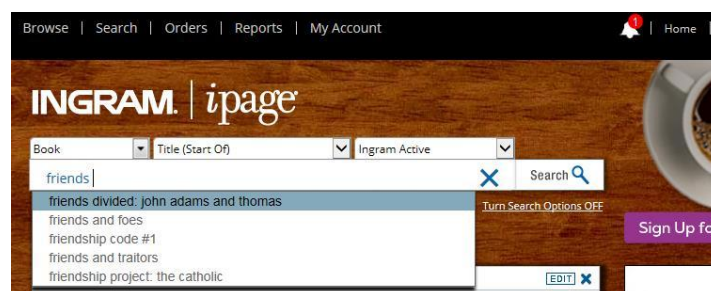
Browse | Search | Orders | Reports | My Account

1 | Home

INGRAM. | ipage

Book
Title (Start Of)
Ingram Active

friends

Search

friends divided: john adams and thomas
friends and foes
friendship code #1
friends and traitors
friendship project: the catholic

Turn Search Options OFF

Sign Up fo

EDIT